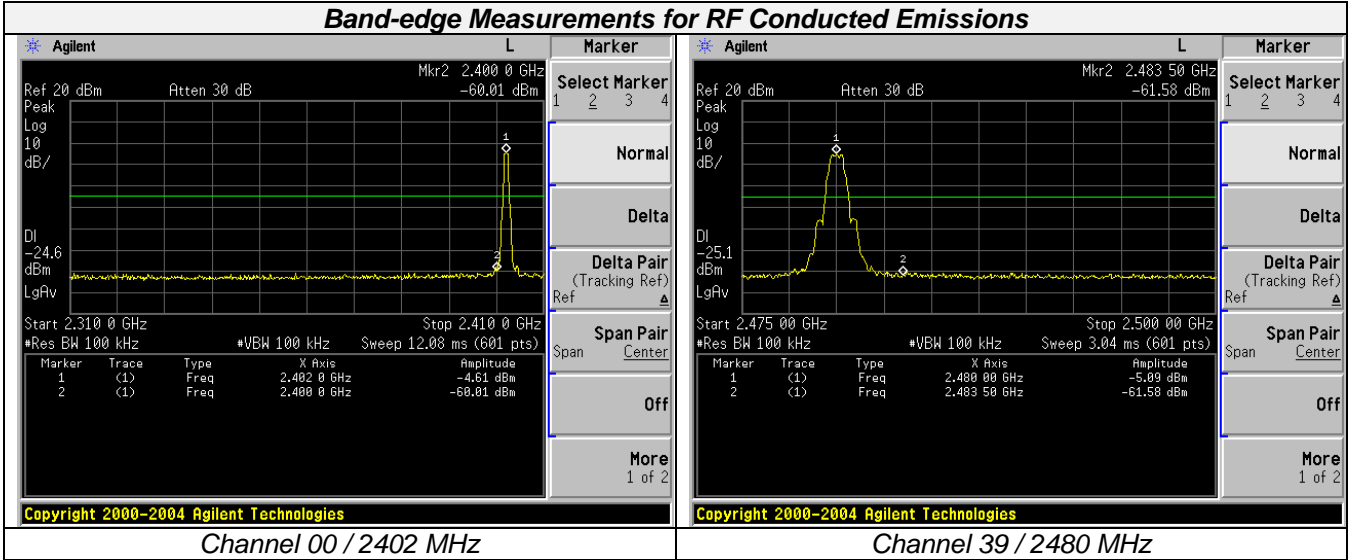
**Band-edge Measurements for RF Conducted Emissions**

Agilent L

Marker

Ref 20 dBm Atten 30 dB

Mkr2 2.400 0 GHz
-60.01 dBm

Peak
Log
10
dB/

DI
-24.6
dBm

LgAv

1

2

Start 2.310 0 GHz Stop 2.410 0 GHz
#Res BW 100 kHz #VBW 100 kHz Sweep 12.08 ms (601 pts)

| Marker | Trace | Type | X Axis | Amplitude |
|---|---|---|---|---|
| 1 | (1) | Freq | 2.402 0 GHz | -4.61 dBm |
| 2 | (1) | Freq | 2.400 0 GHz | -60.01 dBm |

Select Marker
1 2 3 4

Normal

Delta

Delta Pair
(Tracking Ref)
Ref

Span Pair
Span Center

Off

More
1 of 2

Copyright 2000-2004 Agilent Technologies

Channel 00 / 2402 MHz

Agilent L

Marker

Ref 20 dBm Atten 30 dB

Mkr2 2.483 50 GHz
-61.58 dBm

Peak
Log
10
dB/

DI
-25.1
dBm

LgAv

1

2

Start 2.475 00 GHz Stop 2.500 00 GHz
#Res BW 100 kHz #VBW 100 kHz Sweep 3.04 ms (601 pts)

| Marker | Trace | Type | X Axis | Amplitude |
|---|---|---|---|---|
| 1 | (1) | Freq | 2.480 00 GHz | -5.09 dBm |
| 2 | (1) | Freq | 2.483 50 GHz | -61.58 dBm |

Select Marker
1 2 3 4

Normal

Delta

Delta Pair
(Tracking Ref)
Ref

Span Pair
Span Center

Off

More
1 of 2

Copyright 2000-2004 Agilent Technologies

Channel 39 / 2480 MHz